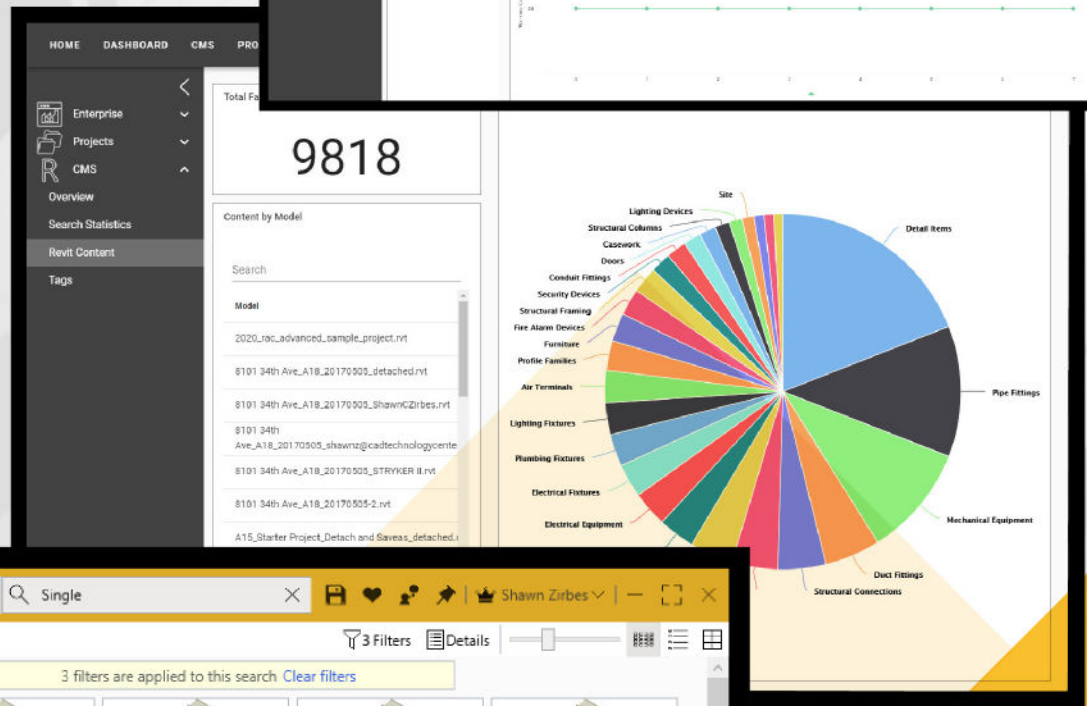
HOME DASHBOARD CMS PRO

Enterprise
Projects
CMS
Overview
Search Statistics
Revit Content
Tags

Total Fa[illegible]

9818

Content by Model

Search

Model

2020_rac_advanced_sample_project.rvt

8101 34th Ave_A18_20170505_detached.rvt

8101 34th Ave_A18_20170505_ShawnCZirbes.rvt

8101 34th Ave_A18_20170505_shawnz@cadtechnologycente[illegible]

8101 34th Ave_A18_20170505_STRYKER II.rvt

8101 34th Ave_A18_20170505-2.rvt

A15_Starter Project_Detach and Saveas_detached.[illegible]

Site
Lighting Devices
Structural Columns
Casework
Doors
Conduit Fittings
Security Devices
Structural Framing
Fire Alarm Devices
Furniture
Profile Families
Air Terminals
Lighting Fixtures
Plumbing Fixtures
Electrical Fixtures
Electrical Equipment
Detail Items
Pipe Fittings
Mechanical Equipment
Duct Fittings
Structural Connections

Single

Shawn Zirbes

3 Filters Details

3 filters are applied to this search Clear filters